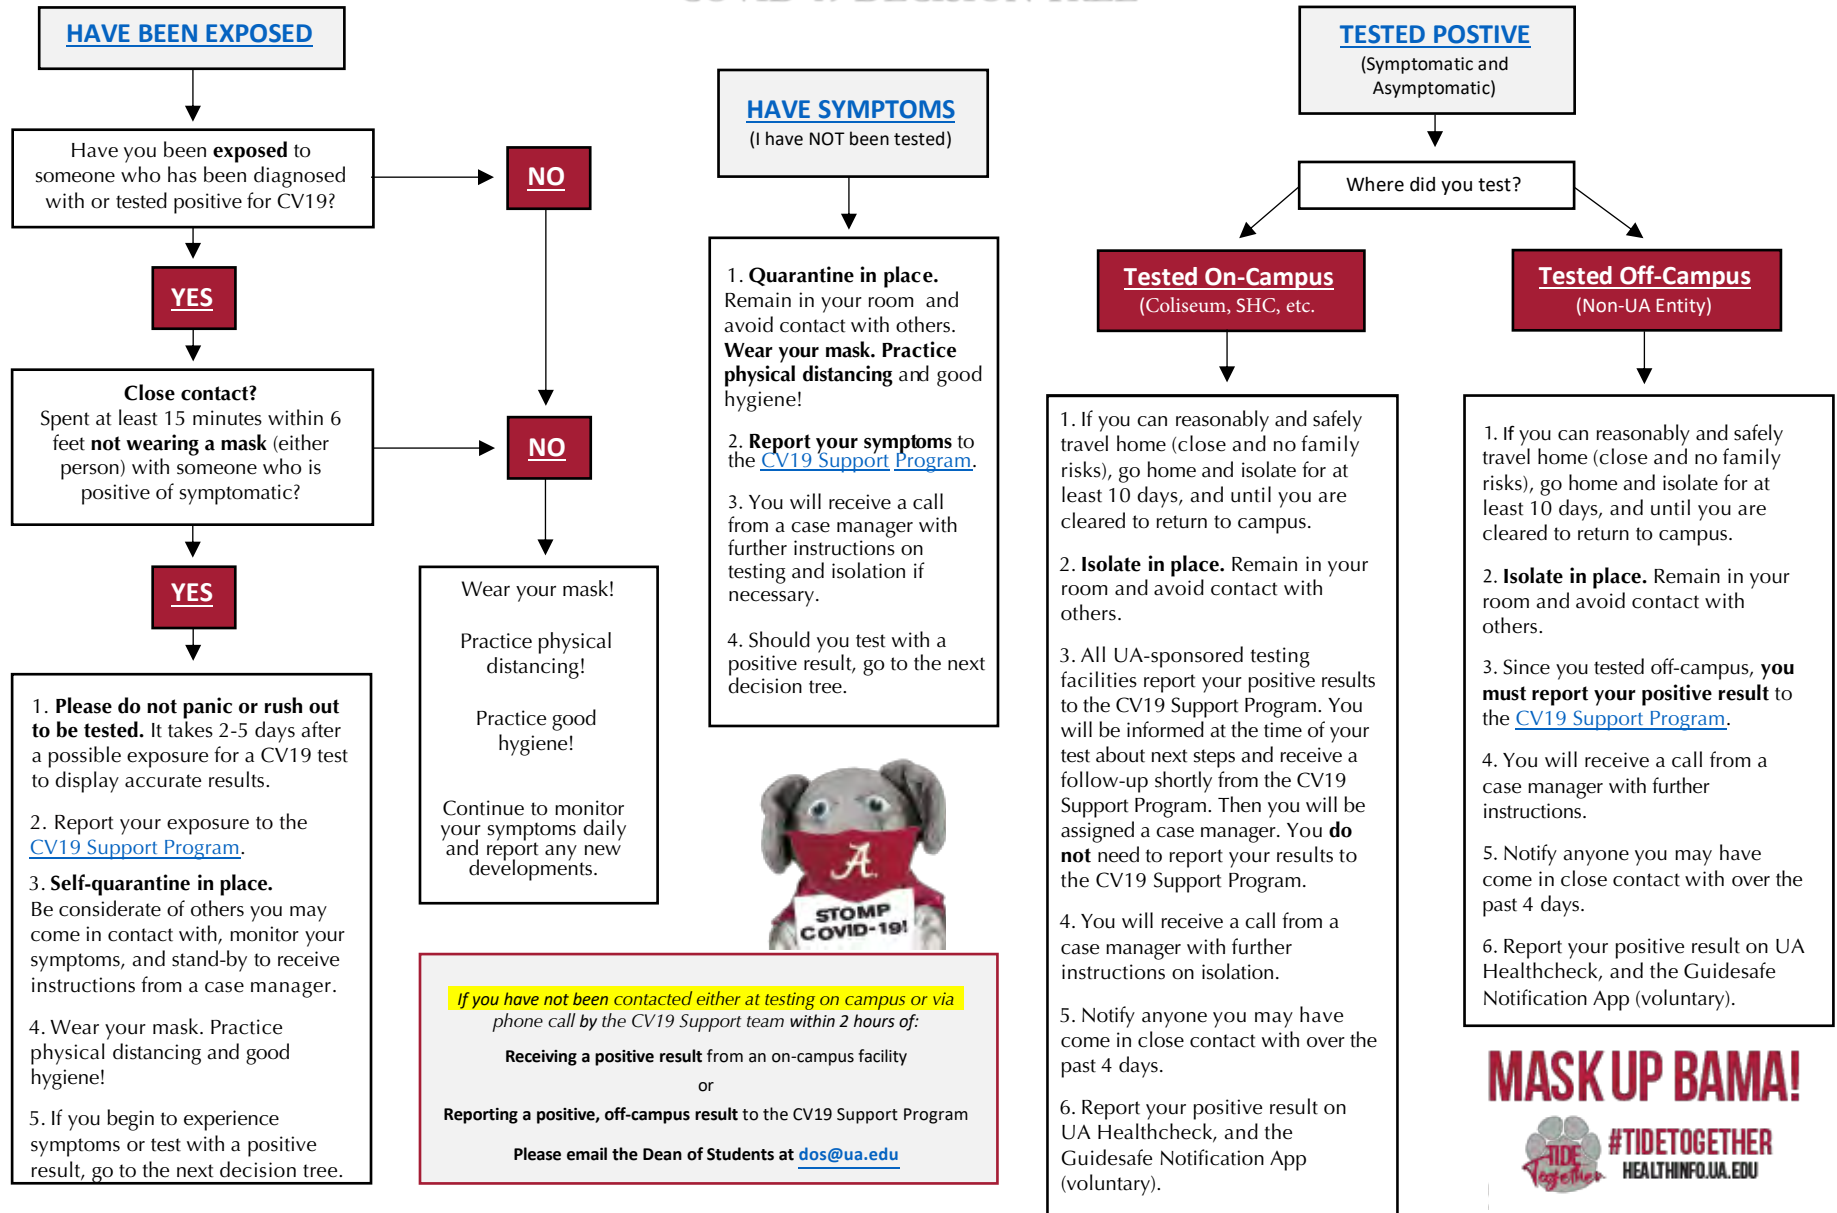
HAVE BEEN EXPOSED

Have you been exposed to someone who has been diagnosed with or tested positive for CV19?

NO

YES

Close contact?
Spent at least 15 minutes within 6 feet not wearing a mask (either person) with someone who is positive of symptomatic?

NO

YES

1. Please do not panic or rush out to be tested. It takes 2-5 days after a possible exposure for a CV19 test to display accurate results.

2. Report your exposure to the CV19 Support Program.

3. Self-quarantine in place. Be considerate of others you may come in contact with, monitor your symptoms, and stand-by to receive instructions from a case manager.

4. Wear your mask. Practice physical distancing and good hygiene!

5. If you begin to experience symptoms or test with a positive result, go to the next decision tree.

Wear your mask!

Practice physical distancing!

Practice good hygiene!

Continue to monitor your symptoms daily and report any new developments.

HAVE SYMPTOMS
(I have NOT been tested)

1. Quarantine in place. Remain in your room and avoid contact with others. Wear your mask. Practice physical distancing and good hygiene!

2. Report your symptoms to the CV19 Support Program.

3. You will receive a call from a case manager with further instructions on testing and isolation if necessary.

4. Should you test with a positive result, go to the next decision tree.

STOMP COVID-19!

If you have not been contacted either at testing on campus or via phone call by the CV19 Support team within 2 hours of:

Receiving a positive result from an on-campus facility

or

Reporting a positive, off-campus result to the CV19 Support Program

Please email the Dean of Students at dos@ua.edu

TESTED POSTIVE
(Symptomatic and Asymptomatic)

Where did you test?

Tested On-Campus
(Coliseum, SHC, etc.

1. If you can reasonably and safely travel home (close and no family risks), go home and isolate for at least 10 days, and until you are cleared to return to campus.

2. Isolate in place. Remain in your room and avoid contact with others.

3. All UA-sponsored testing facilities report your positive results to the CV19 Support Program. You will be informed at the time of your test about next steps and receive a follow-up shortly from the CV19 Support Program. Then you will be assigned a case manager. You do not need to report your results to the CV19 Support Program.

4. You will receive a call from a case manager with further instructions on isolation.

5. Notify anyone you may have come in close contact with over the past 4 days.

6. Report your positive result on UA Healthcheck, and the Guidesafe Notification App (voluntary).

Tested Off-Campus
(Non-UA Entity)

1. If you can reasonably and safely travel home (close and no family risks), go home and isolate for at least 10 days, and until you are cleared to return to campus.

2. Isolate in place. Remain in your room and avoid contact with others.

3. Since you tested off-campus, you must report your positive result to the CV19 Support Program.

4. You will receive a call from a case manager with further instructions.

5. Notify anyone you may have come in close contact with over the past 4 days.

6. Report your positive result on UA Healthcheck, and the Guidesafe Notification App (voluntary).

MASK UP BAMA!
TIDE Together
#TIDETOGETHER
HEALTHINFO.UA.EDU